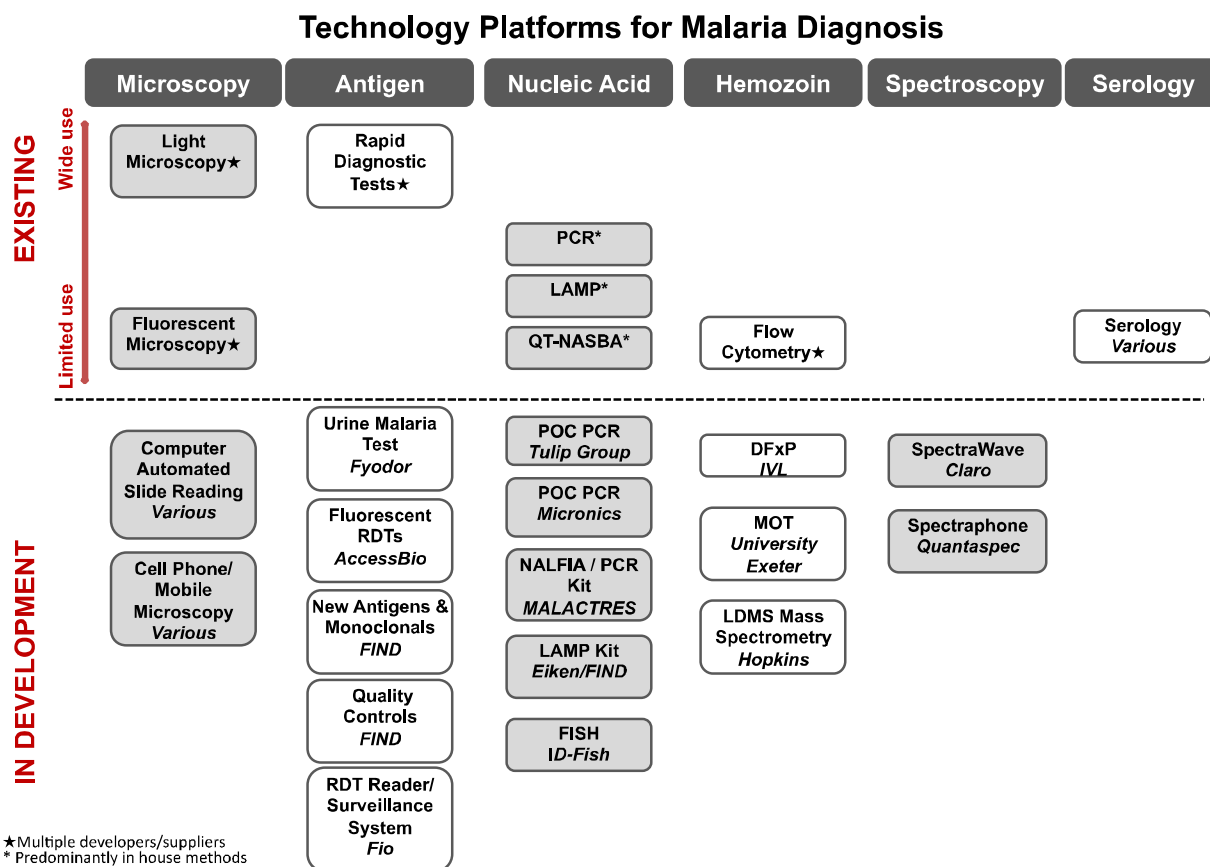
Technology Platforms for Malaria Diagnosis

Microscopy

Antigen

Nucleic Acid

Hemozoin

Spectroscopy

Serology

EXISTING

Wide use

Limited use

Light Microscopy★

Rapid Diagnostic Tests★

PCR*

LAMP*

Fluorescent Microscopy★

QT-NASBA*

Flow Cytometry★

Serology
Various

IN DEVELOPMENT

Computer Automated Slide Reading
Various

Cell Phone/ Mobile Microscopy
Various

Urine Malaria Test
Fyodor

Fluorescent RDTs
AccessBio

New Antigens & Monoclonals
FIND

Quality Controls
FIND

RDT Reader/ Surveillance System
Fio

POC PCR
Tulip Group

POC PCR
Micronics

NALFIA / PCR Kit
MALACTRES

LAMP Kit
Eiken/FIND

FISH
ID-Fish

DFxP
IVL

MOT
University Exeter

LDMS Mass Spectrometry
Hopkins

SpectraWave
Claro

Spectraphone
Quantaspec

★Multiple developers/suppliers
* Predominantly in house methods